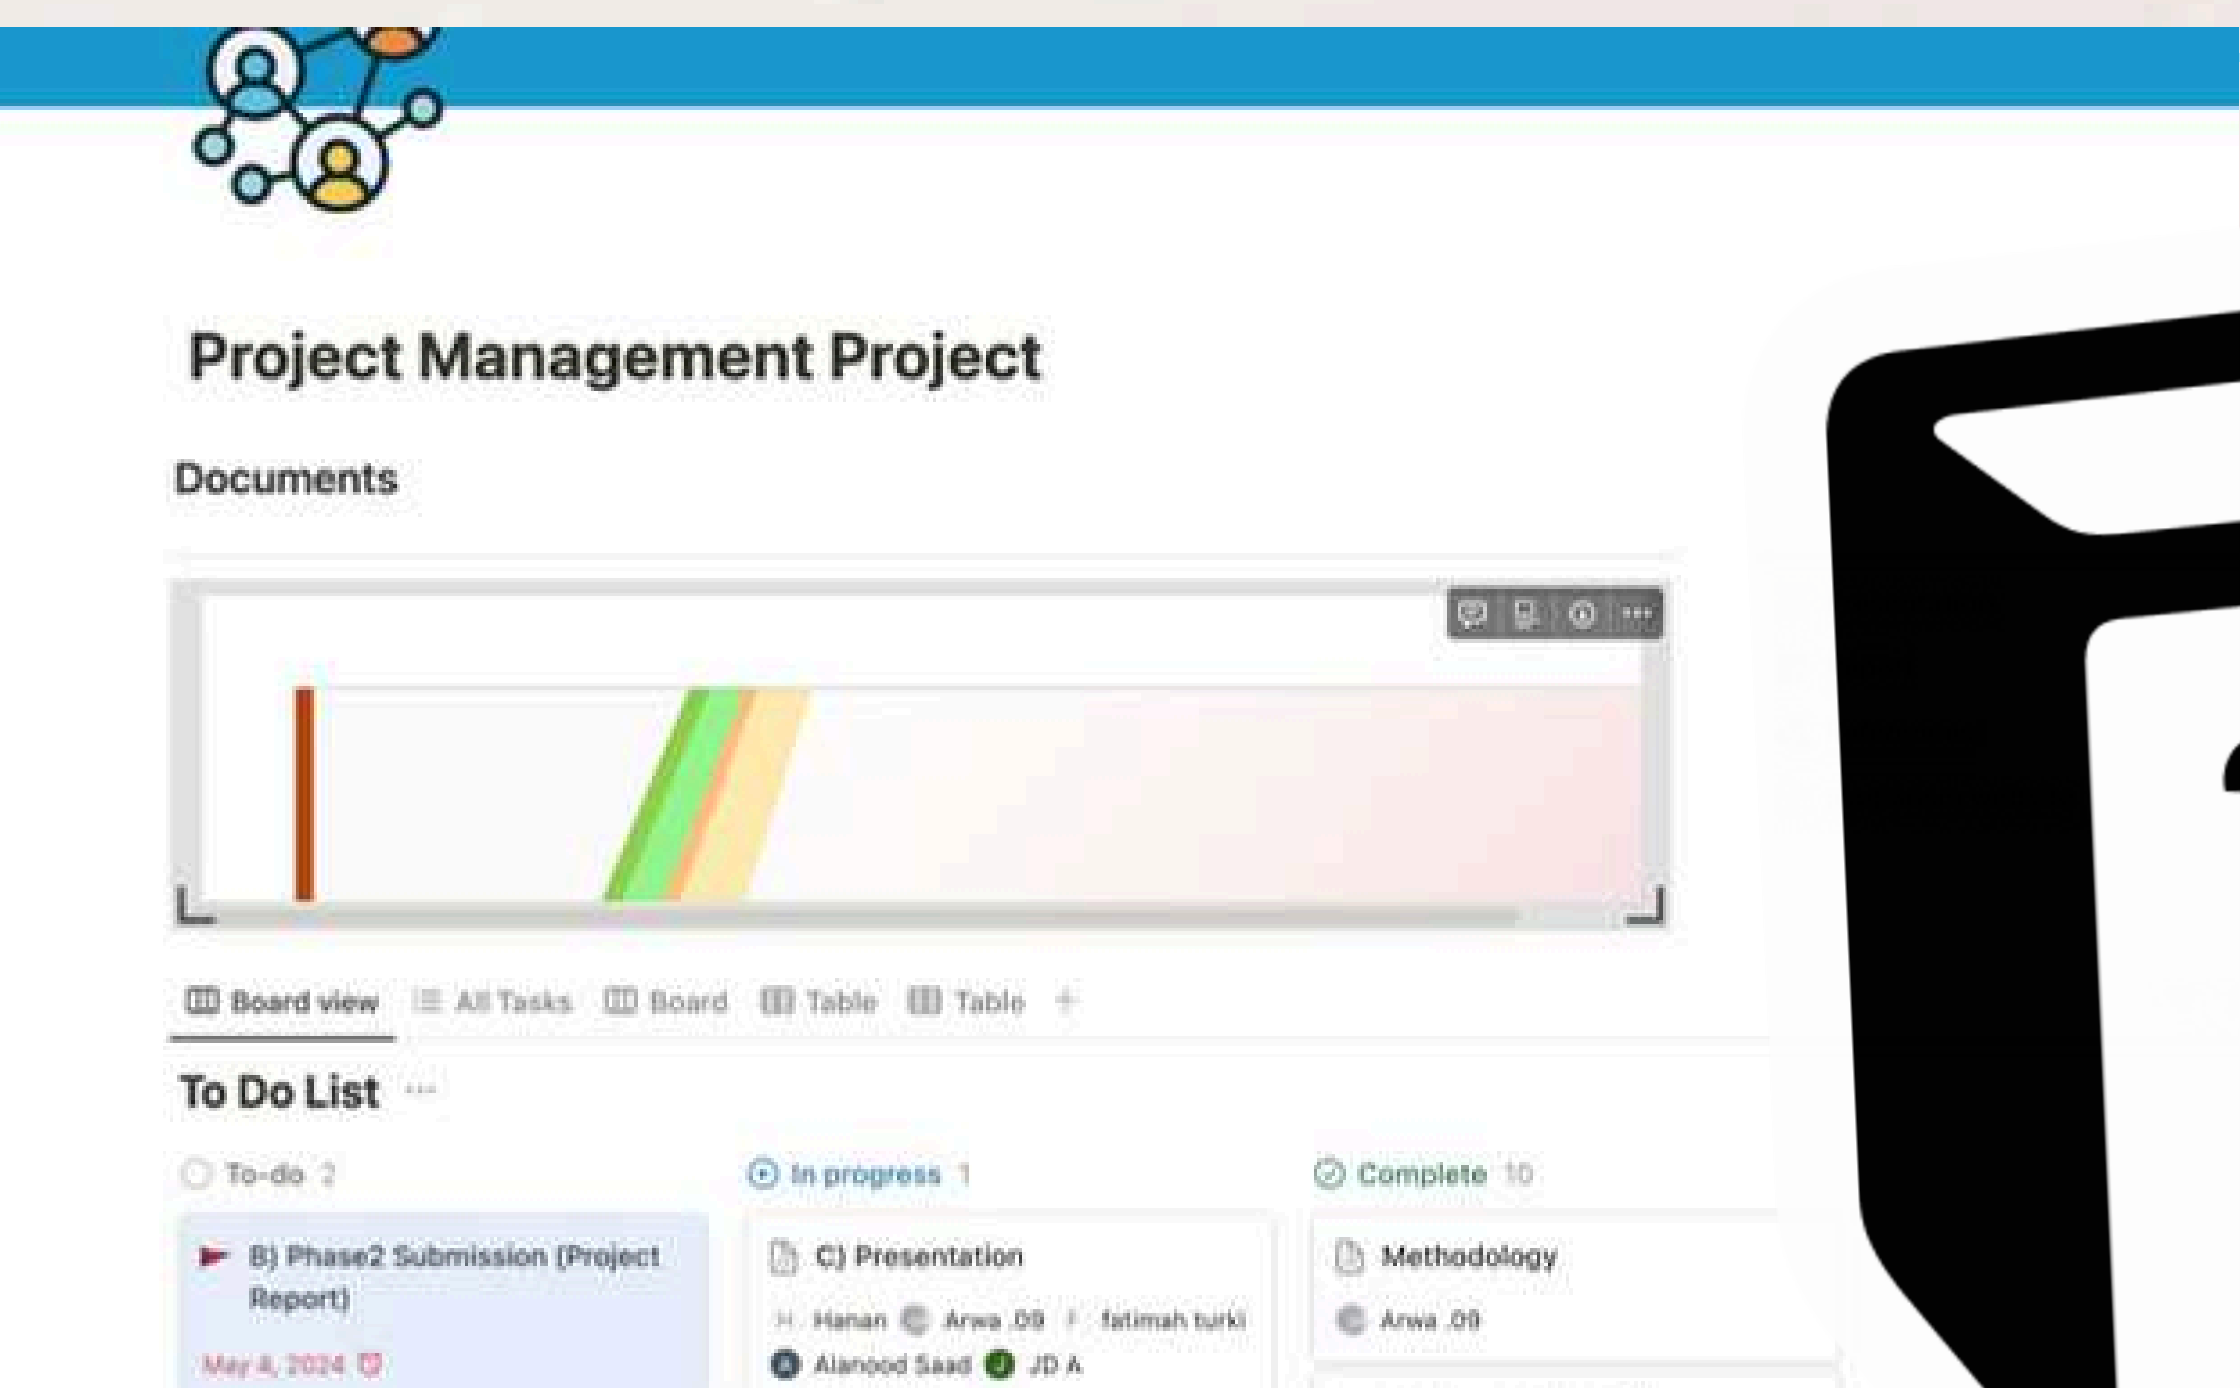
Project Management Project

Documents

Board view All Tasks Board Table Table +

To Do List ···

To-do 2

B) Phase2 Submission (Project Report)

May 4, 2024

In progress 1

C) Presentation

H Hanan Arwa .09 F fatimah turki

A Alanood Saad J JD A

Complete 10

Methodology

Arwa .09